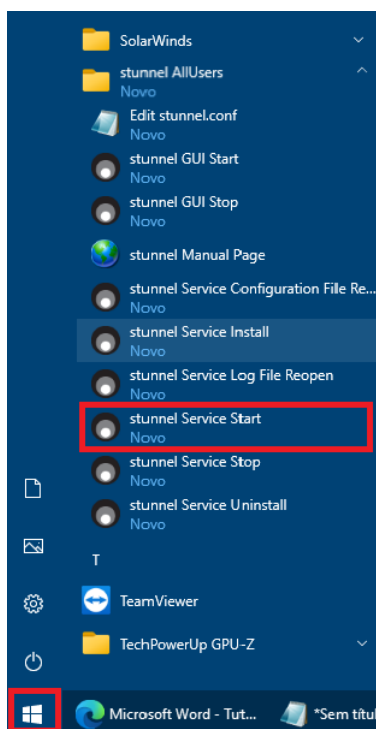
SolarWinds

stunnel AllUsers
Novo

Edit stunnel.conf
Novo

stunnel GUI Start
Novo

stunnel GUI Stop
Novo

stunnel Manual Page

stunnel Service Configuration File Re...
Novo

stunnel Service Install
Novo

stunnel Service Log File Reopen
Novo

stunnel Service Start
Novo

stunnel Service Stop
Novo

stunnel Service Uninstall
Novo

T

TeamViewer

TechPowerUp GPU-Z

Microsoft Word - Tut...

*Sem títul